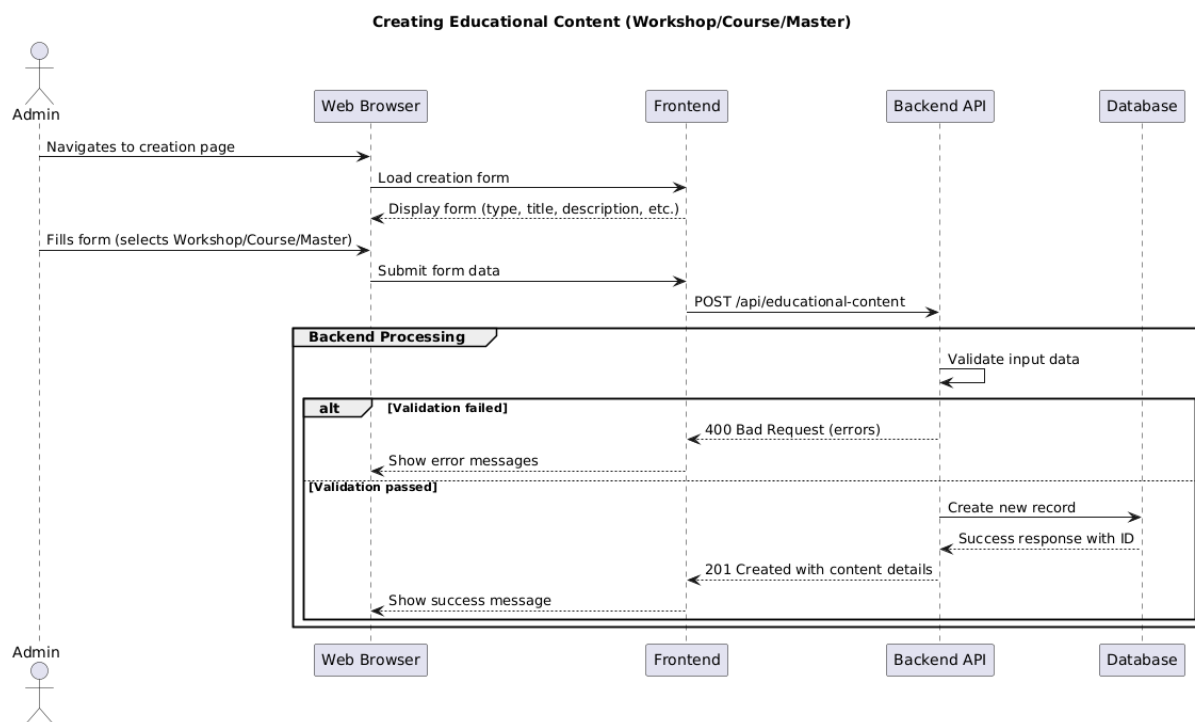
**Creating Educational Content (Workshop/Course/Master)**

Admin

Web Browser

Frontend

Backend API

Database

Navigates to creation page

Load creation form

Display form (type, title, description, etc.)

Fills form (selects Workshop/Course/Master)

Submit form data

POST /api/educational-content

Backend Processing

Validate input data

alt [Validation failed]

400 Bad Request (errors)

Show error messages

[Validation passed]

Create new record

Success response with ID

201 Created with content details

Show success message

Admin

Web Browser

Frontend

Backend API

Database